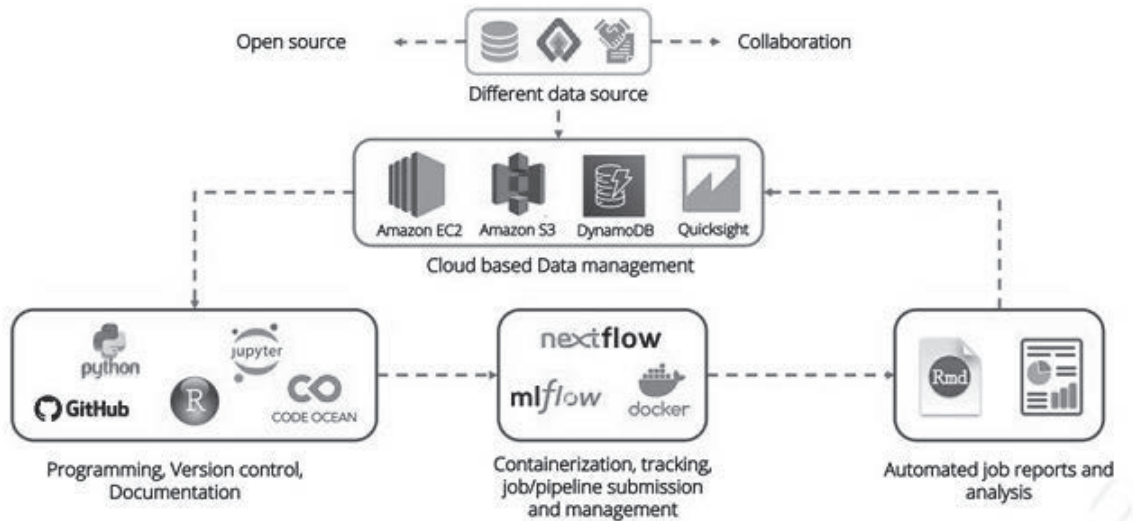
Open source

Collaboration

Different data source

Amazon EC2
Amazon S3
DynamoDB
Quicksight

Cloud based Data management

python
jupyter
GitHub
R
CO
CODE OCEAN

Programming, Version control, Documentation

nextflow
mlflow
docker

Containerization, tracking, job/pipeline submission and management

Rmd

Automated job reports and analysis